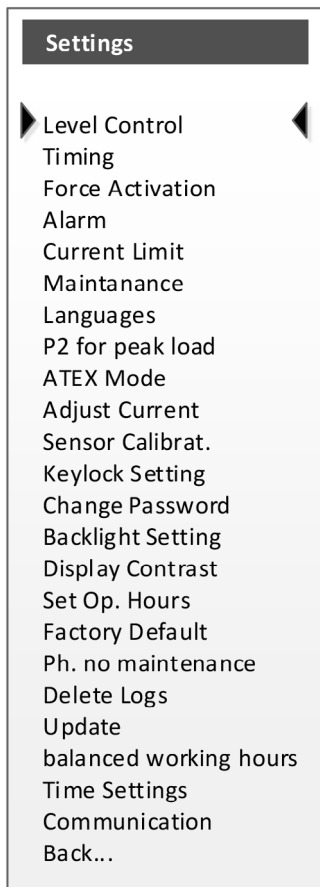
Settings

Level Control
Timing
Force Activation
Alarm
Current Limit
Maintanance
Languages
P2 for peak load
ATEX Mode
Adjust Current
Sensor Calibrat.
Keylock Setting
Change Password
Backlight Setting
Display Contrast
Set Op. Hours
Factory Default
Ph. no maintenance
Delete Logs
Update
balanced working hours
Time Settings
Communication
Back...